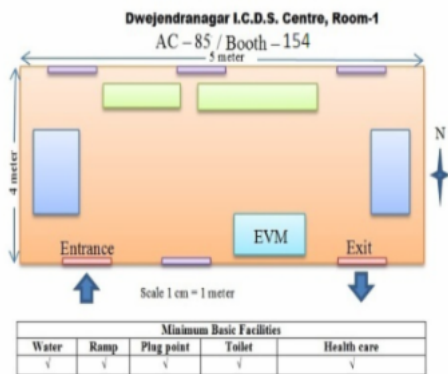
Dwejendranagar I.C.D.S. Centre, Room-1

AC – 85 / Booth – 154

5 meter

4 meter

N

EVM

Entrance

Exit

Scale 1 cm = 1 meter

| Minimum Basic Facilities | | | | |
|---|---|---|---|---|
| Water | Ramp | Plug point | Toilet | Health care |
| √ | √ | √ | √ | √ |